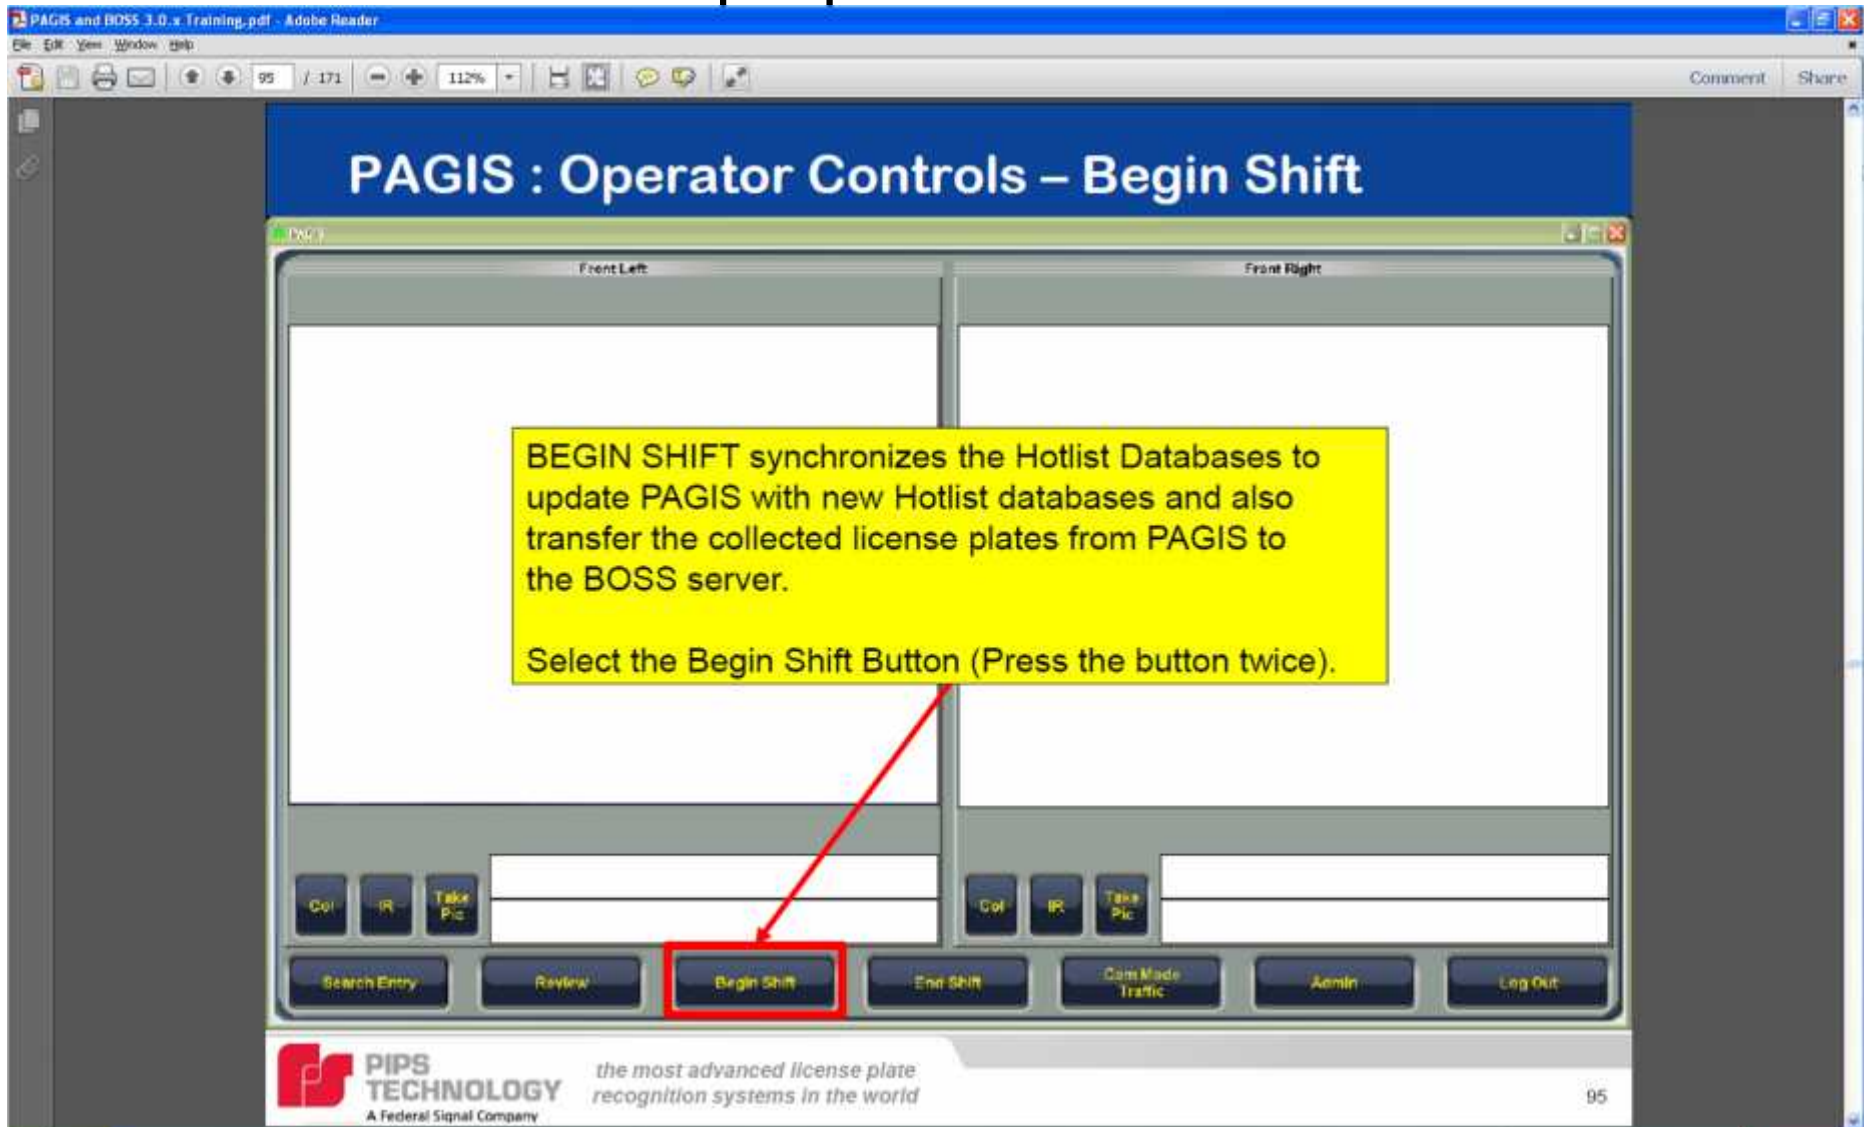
PAGIS and BOSS 3.0.x Training.pdf - Adobe Reader

File Edit View Window Help

95 / 171 112%

Comment Share

PAGIS : Operator Controls – Begin Shift

PAGIS

Front Left

Front Right

BEGIN SHIFT synchronizes the Hotlist Databases to update PAGIS with new Hotlist databases and also transfer the collected license plates from PAGIS to the BOSS server.

Select the Begin Shift Button (Press the button twice).

Col IR Take Pic

Col IR Take Pic

Search Entry Review Begin Shift End Shift Com Mode Traffic Admin Log Out

PIPS TECHNOLOGY A Federal Signal Company

the most advanced license plate recognition systems in the world

95